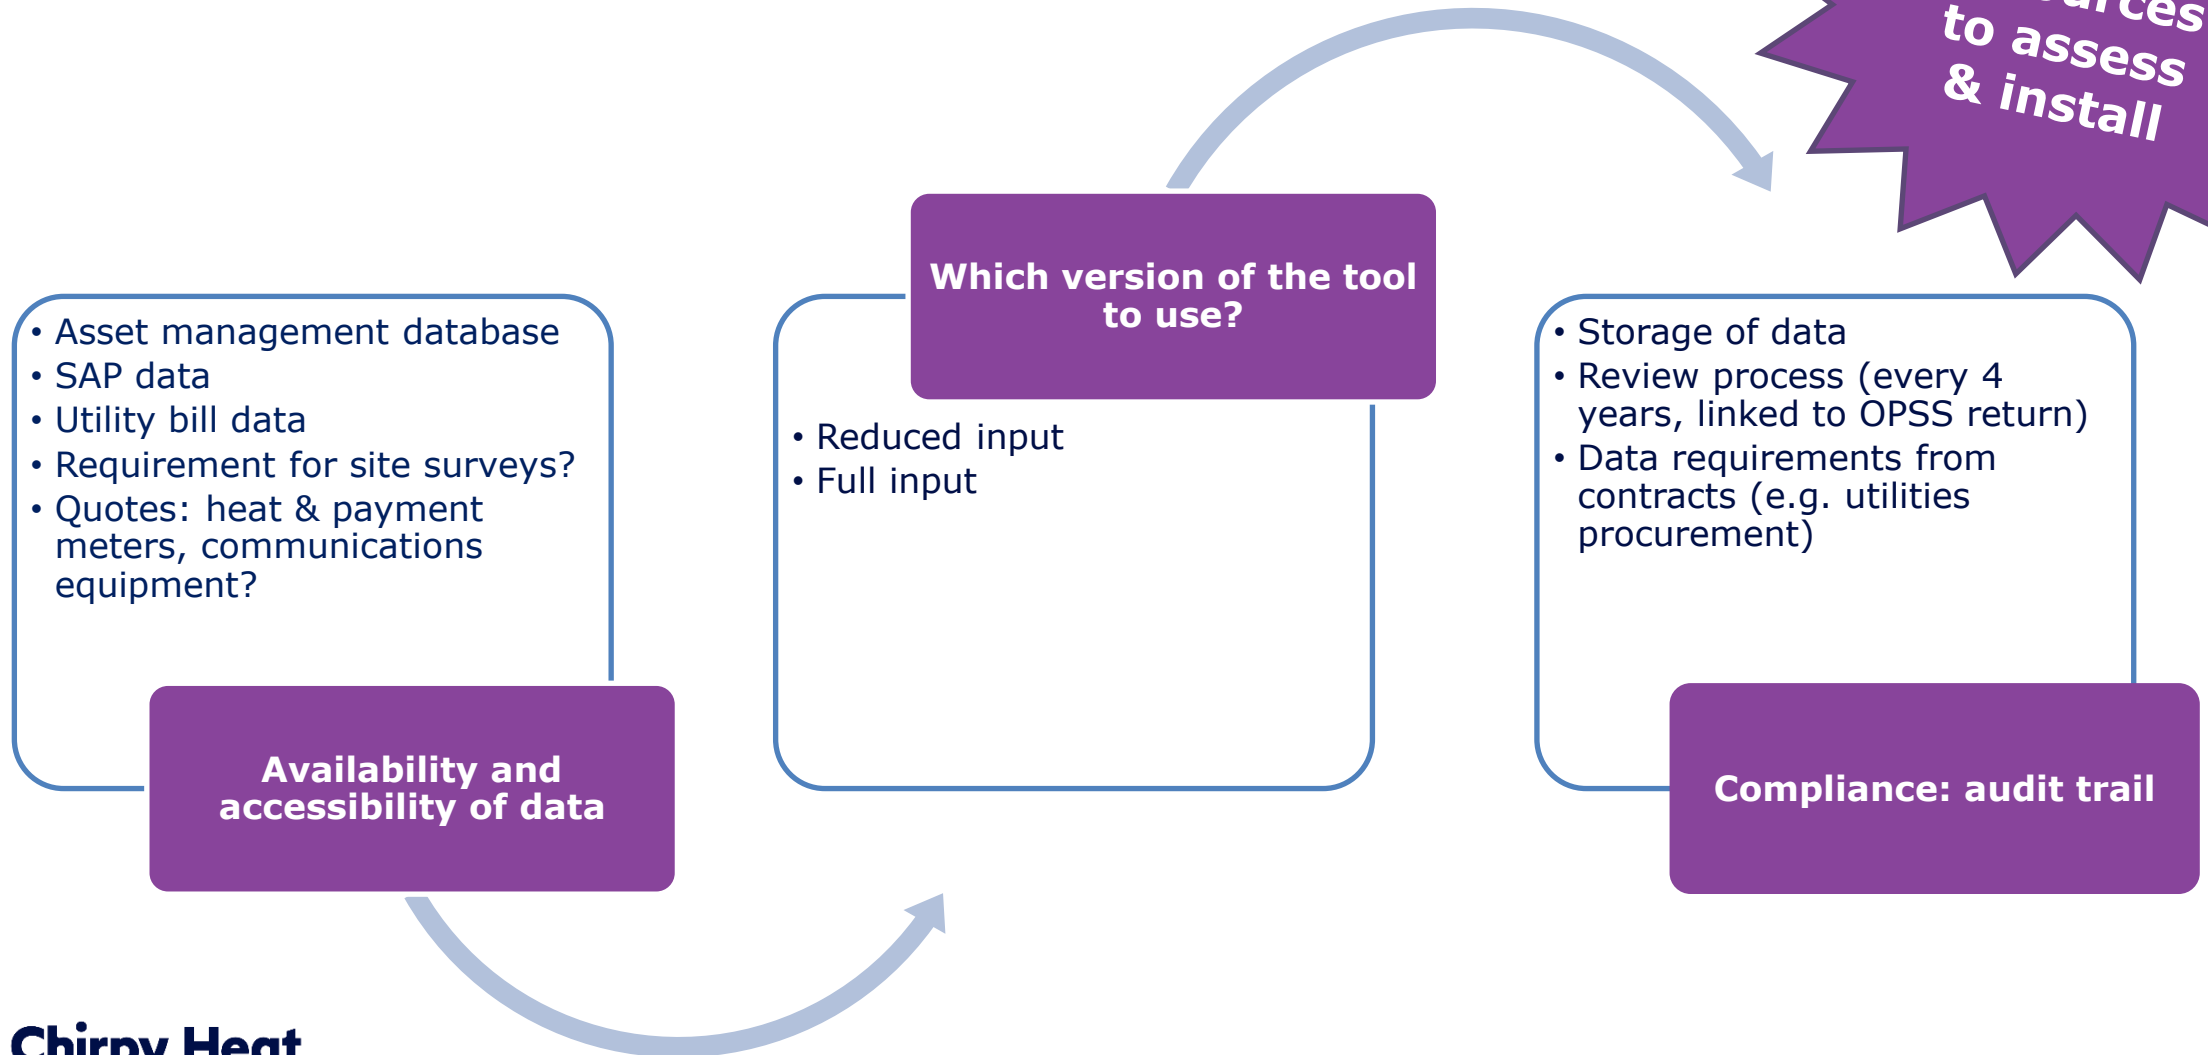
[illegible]urces
to assess
& install

Which version of the tool to use?

• Asset management database
• SAP data
• Utility bill data
• Requirement for site surveys?
• Quotes: heat & payment meters, communications equipment?

Availability and accessibility of data

• Reduced input
• Full input

• Storage of data
• Review process (every 4 years, linked to OPSS return)
• Data requirements from contracts (e.g. utilities procurement)

Compliance: audit trail

Chirpy Heat